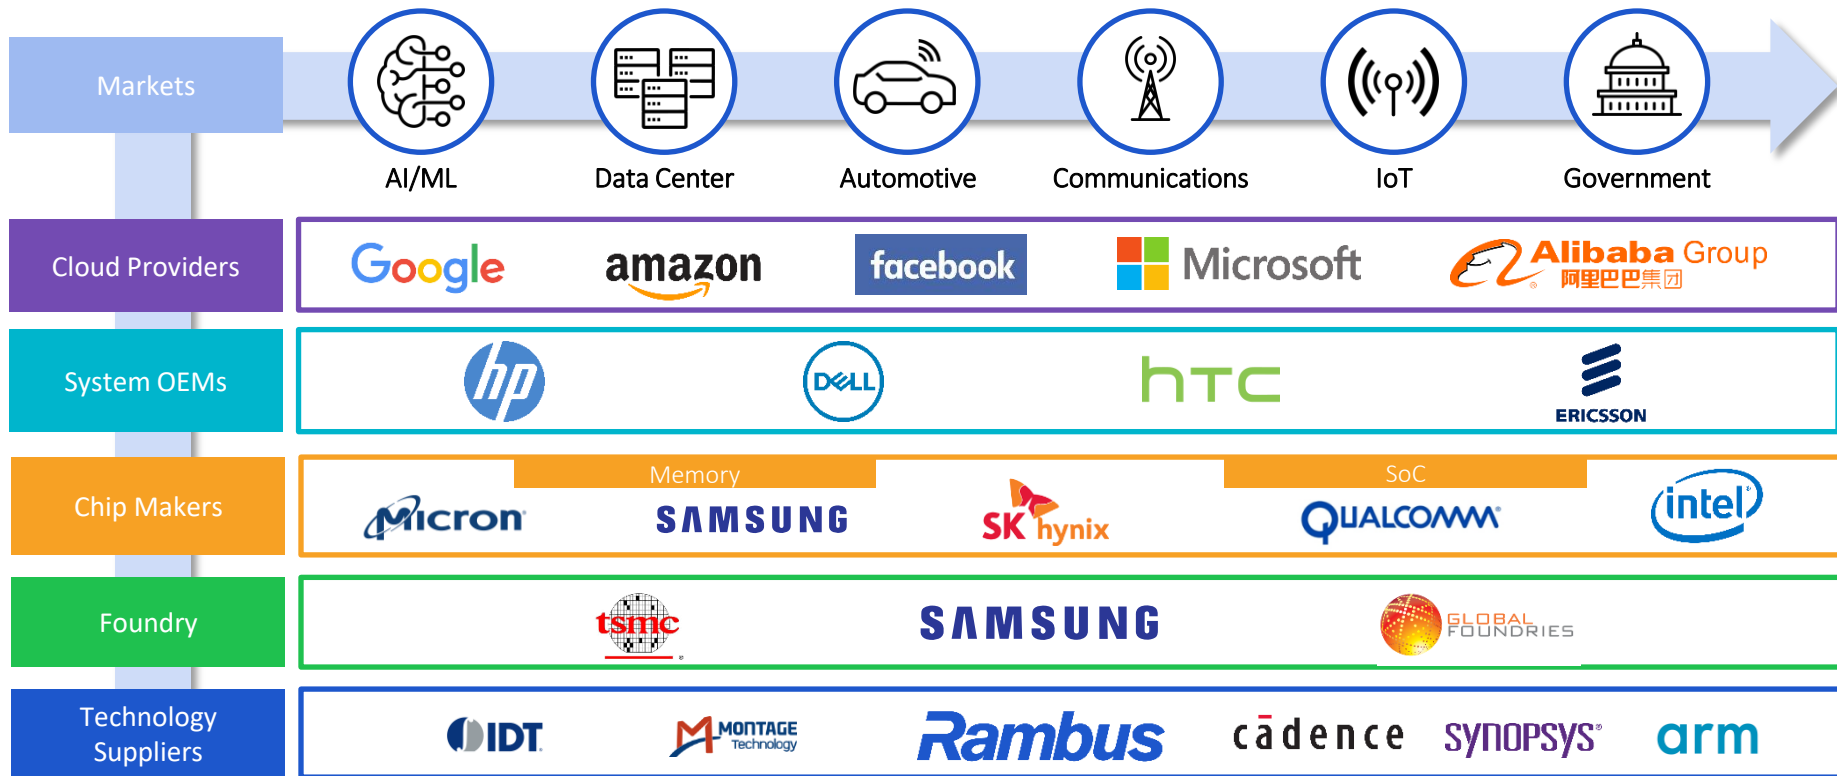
Markets

AI/ML Data Center Automotive Communications IoT Government

Cloud Providers

Google amazon facebook Microsoft Alibaba Group 阿里巴巴集团

System OEMs

hp DELL htc ERICSSON

Chip Makers

Memory SoC

Micron SAMSUNG SK hynix QUALCOMM intel

Foundry

tsmc SAMSUNG GLOBAL FOUNDRIES

Technology Suppliers

IDT MONTAGE Technology Rambus cadence SYNOPSYS arm